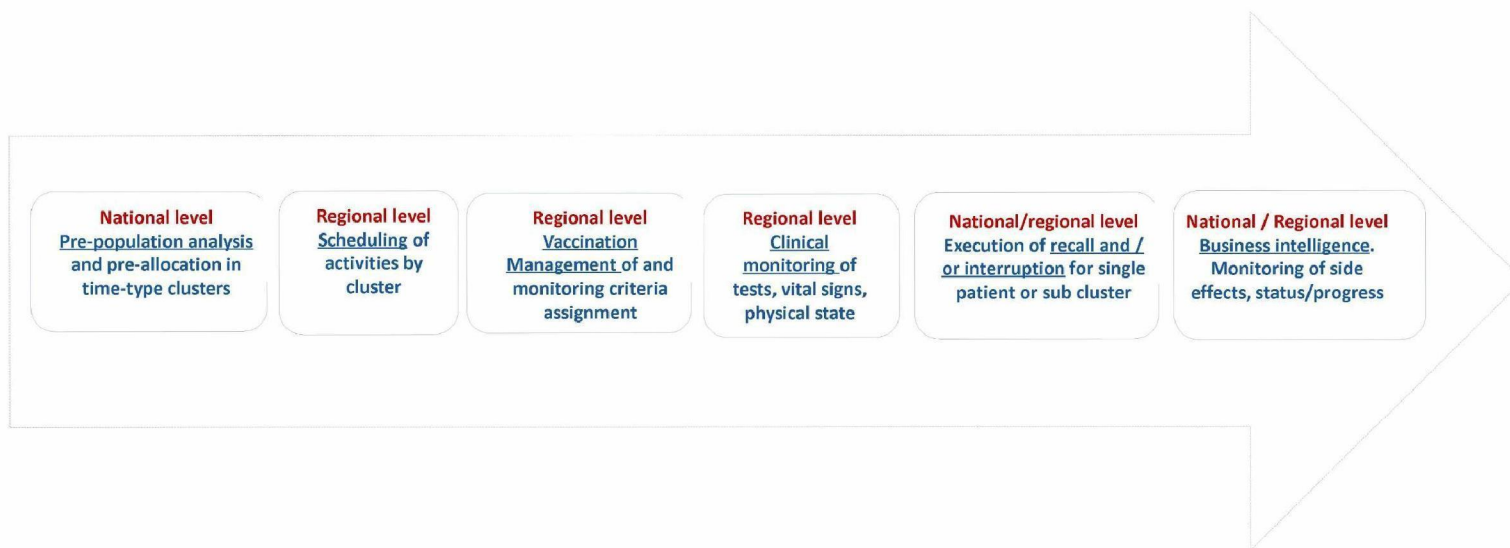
National level
Pre-population analysis and pre-allocation in time-type clusters

Regional level
Scheduling of activities by cluster

Regional level
Vaccination Management of and monitoring criteria assignment

Regional level
Clinical monitoring of tests, vital signs, physical state

National/regional level
Execution of recall and / or interruption for single patient or sub cluster

National / Regional level
Business intelligence. Monitoring of side effects, status/progress